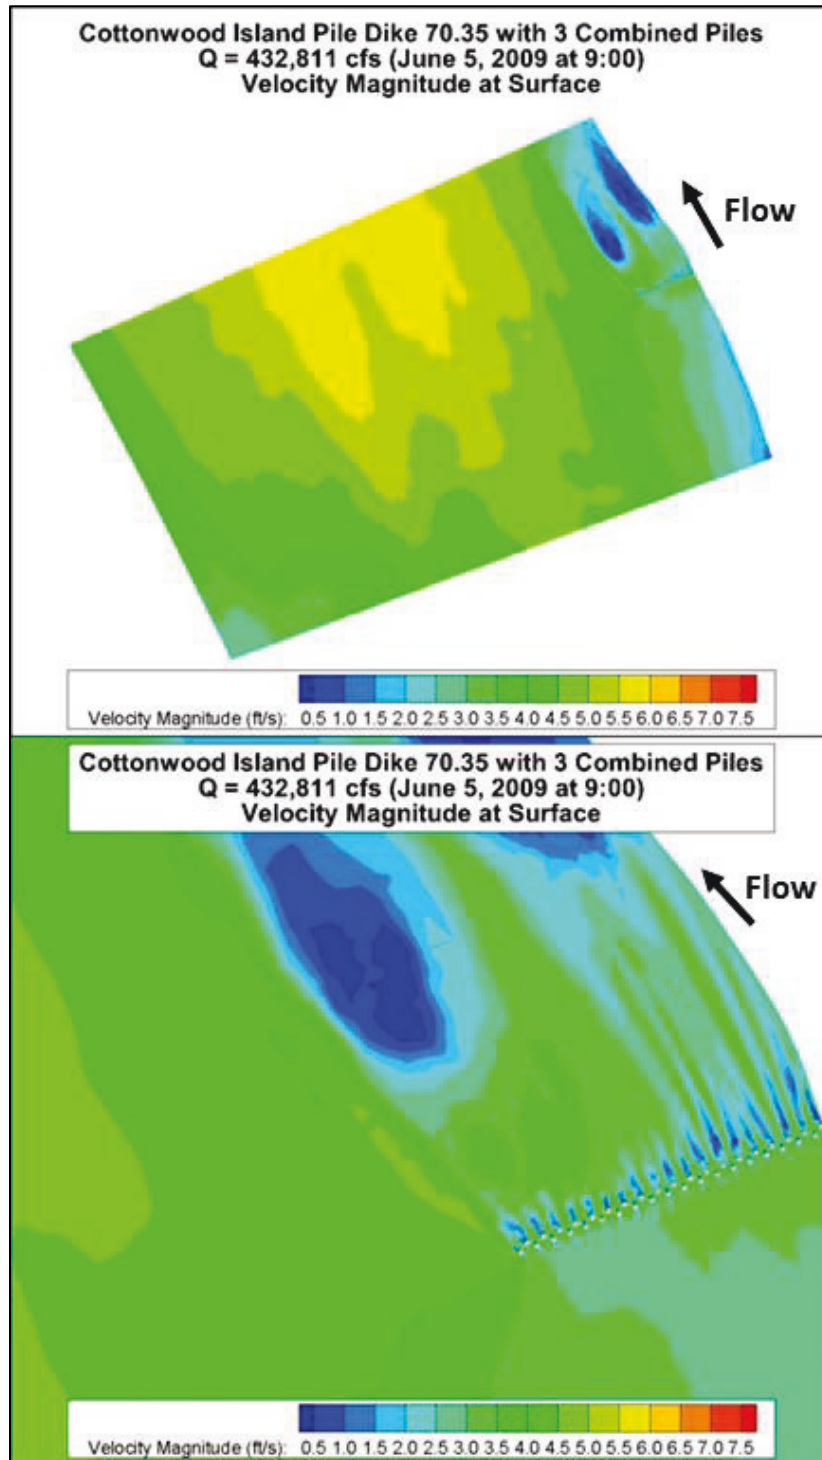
Cottonwood Island Pile Dike 70.35 with 3 Combined Piles
Q = 432,811 cfs (June 5, 2009 at 9:00)
Velocity Magnitude at Surface

Flow

Velocity Magnitude (ft/s): 0.5 1.0 1.5 2.0 2.5 3.0 3.5 4.0 4.5 5.0 5.5 6.0 6.5 7.0 7.5

Cottonwood Island Pile Dike 70.35 with 3 Combined Piles
Q = 432,811 cfs (June 5, 2009 at 9:00)
Velocity Magnitude at Surface

Flow

Velocity Magnitude (ft/s): 0.5 1.0 1.5 2.0 2.5 3.0 3.5 4.0 4.5 5.0 5.5 6.0 6.5 7.0 7.5